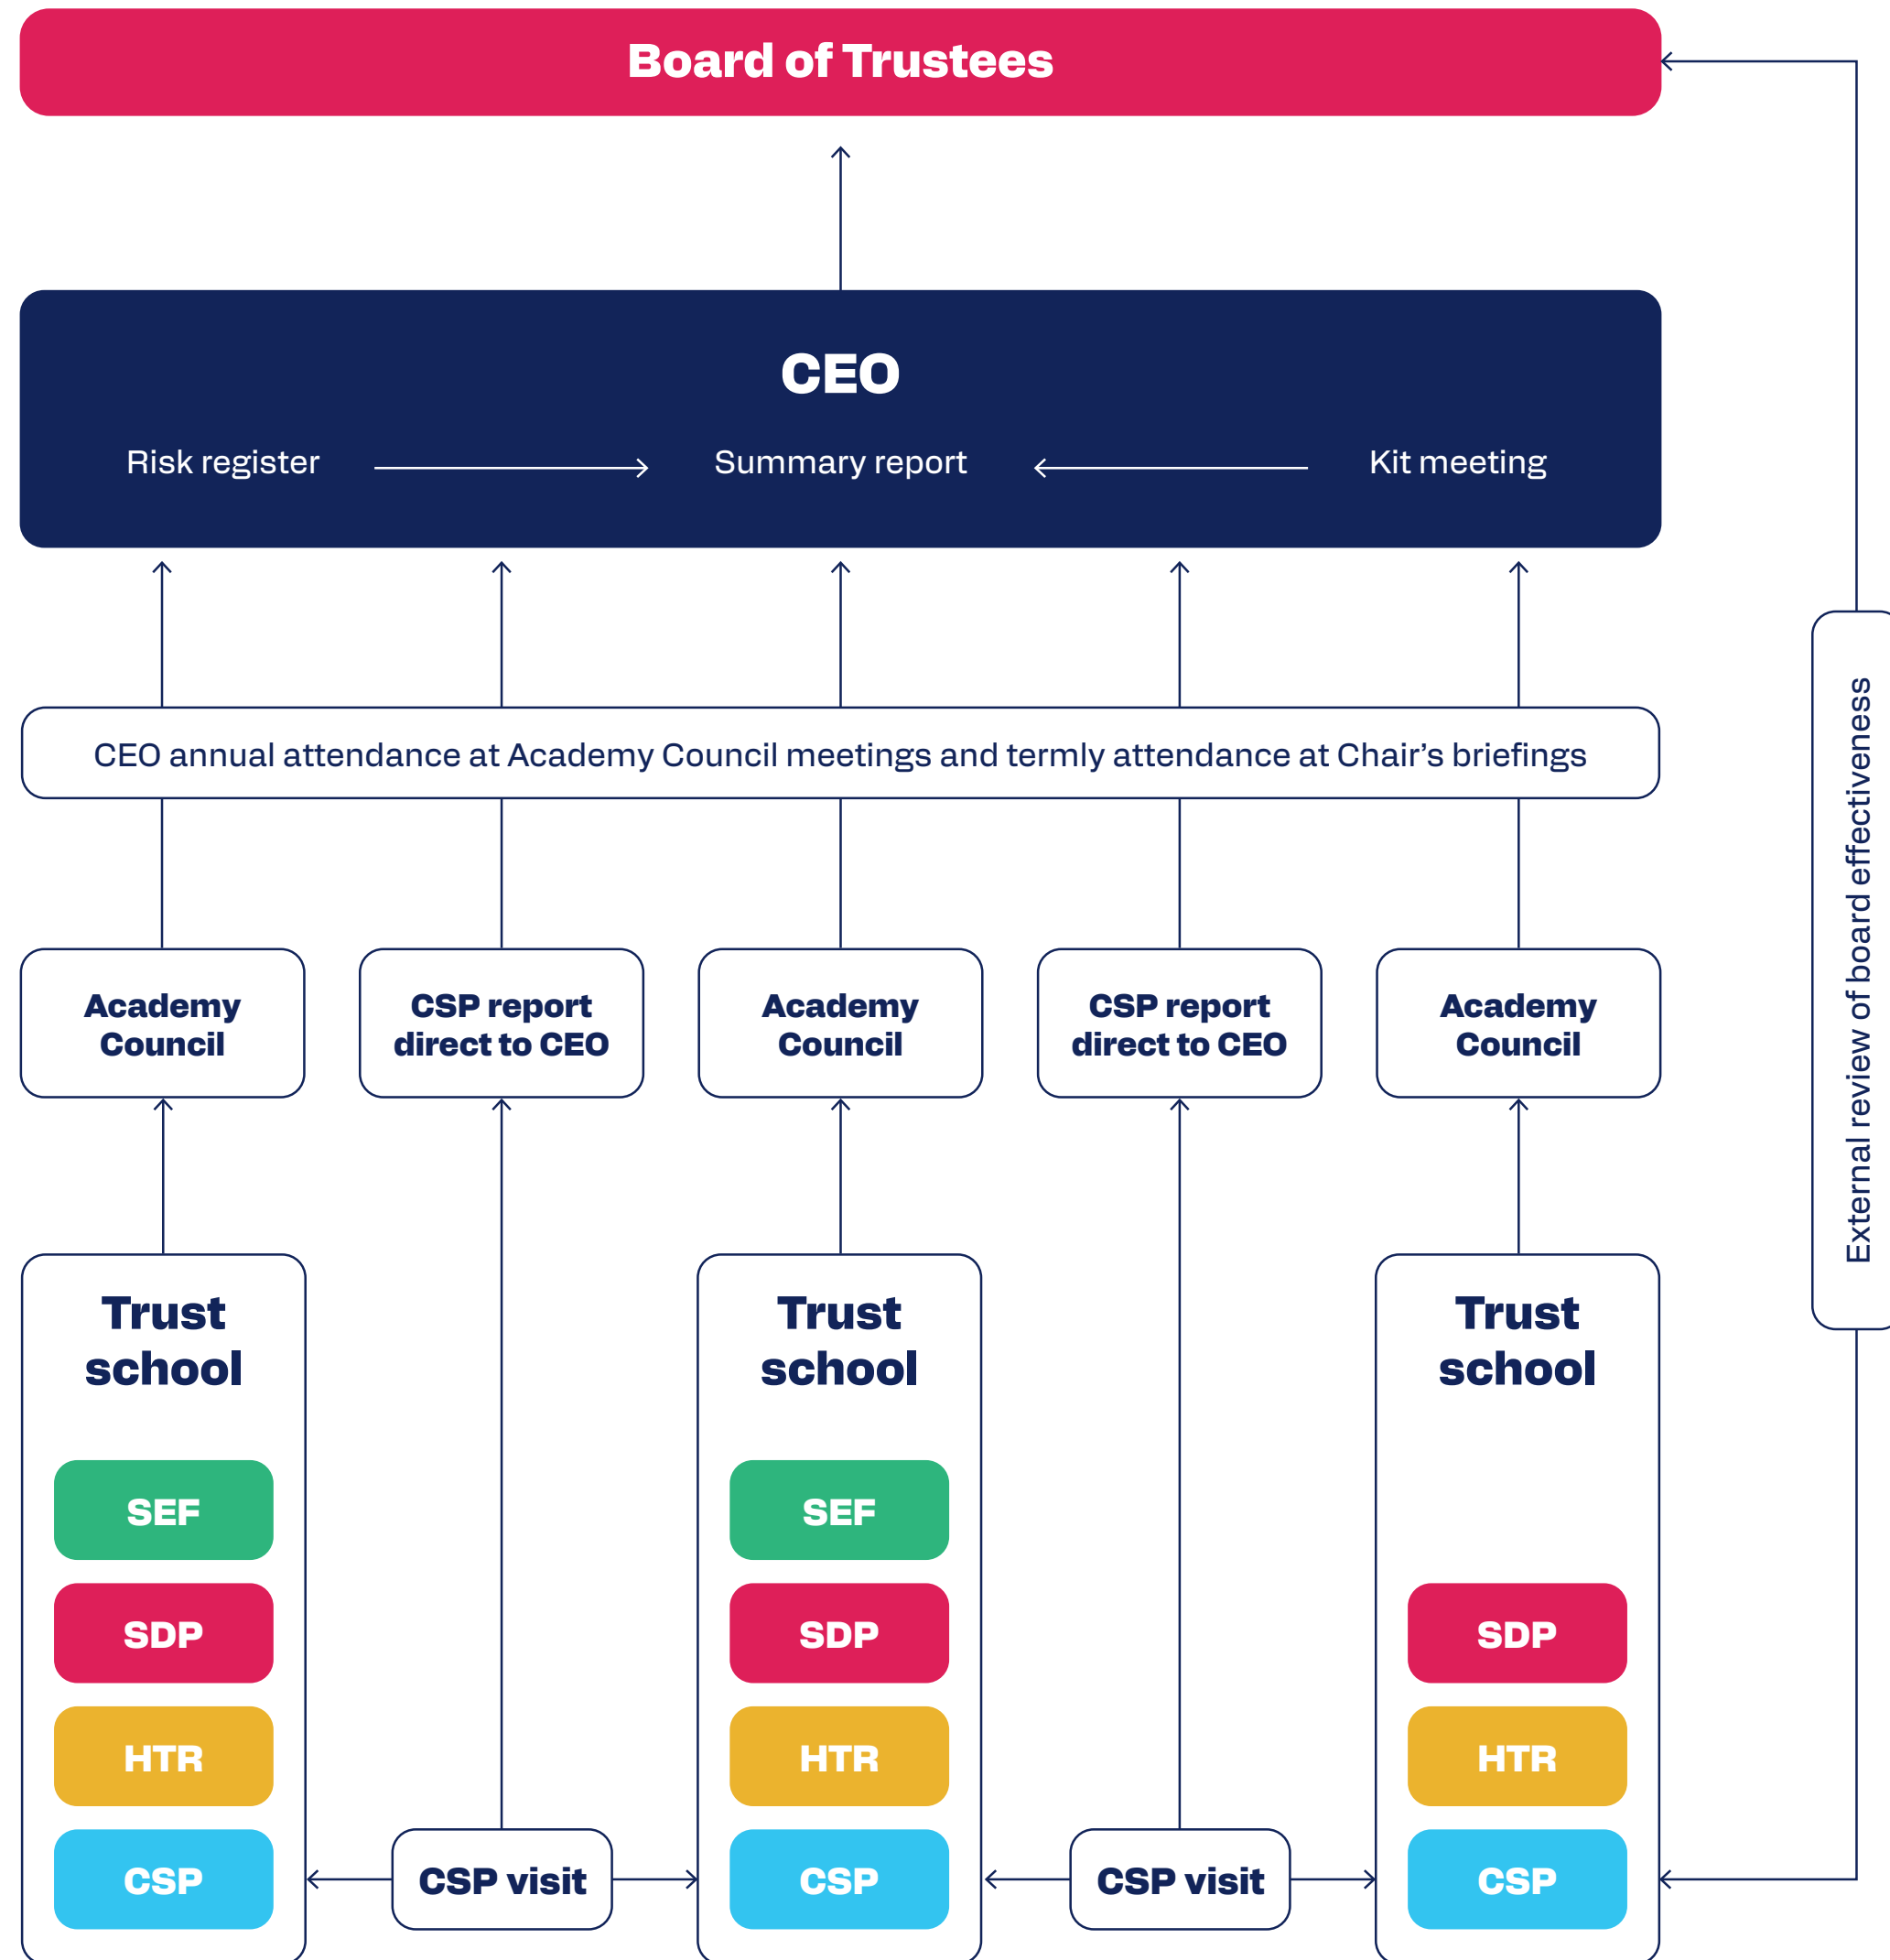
Board of Trustees

CEO

Risk register

Summary report

Kit meeting

CEO annual attendance at Academy Council meetings and termly attendance at Chair's briefings

Academy Council

CSP report direct to CEO

Academy Council

CSP report direct to CEO

Academy Council

External review of board effectiveness

Trust school

SEF

SDP

HTR

CSP

CSP visit

Trust school

SEF

SDP

HTR

CSP

CSP visit

Trust school

SDP

HTR

CSP